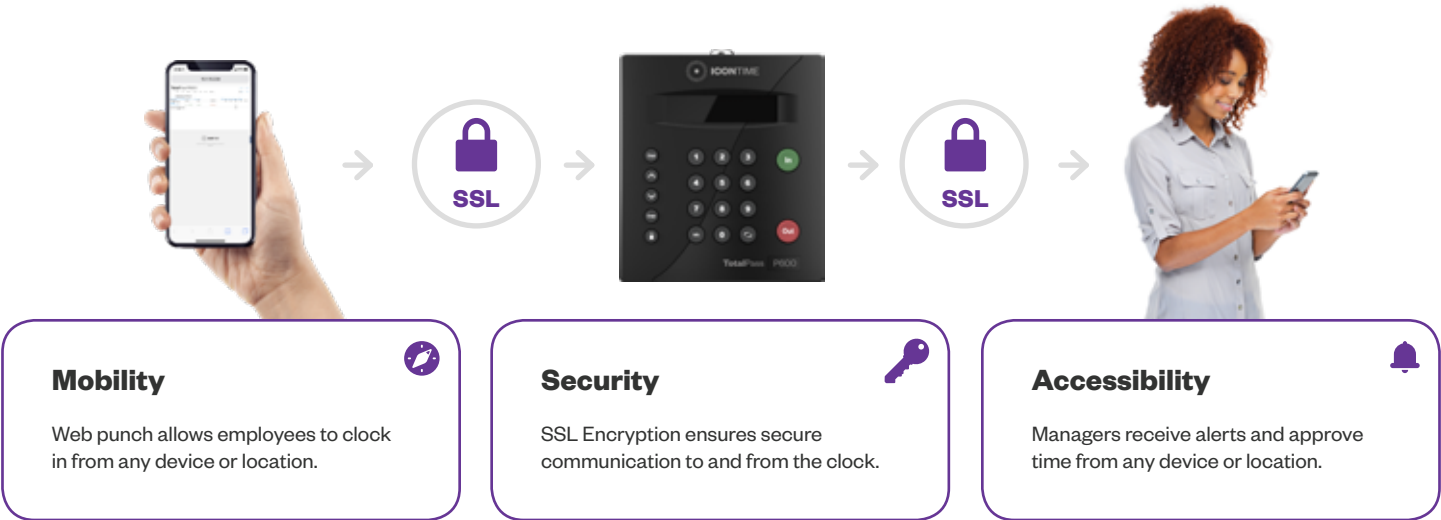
SSL

ICONTIME

In

Out

TotalPass P600

SSL

Mobility

Web punch allows employees to clock in from any device or location.

Security

SSL Encryption ensures secure communication to and from the clock.

Accessibility

Managers receive alerts and approve time from any device or location.